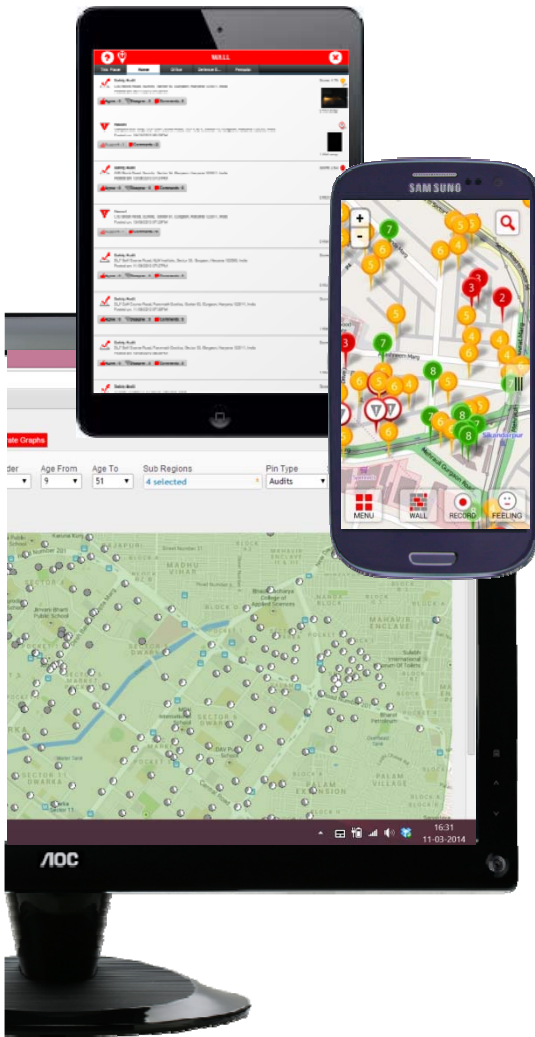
WALL

Home

Safety Audit

Safety Audit

Safety Audit

Safety Audit

Safety Audit

Safety Audit

SAMSUNG

+

-

MENU

WALL

RECORD

FEELING

Sikandarpur

rate Graphs

der

Age From

Age To

Sub Regions

Pin Type

9

51

4 selected

Audits

SECTOR 4

SECTOR 5

MADHU VIHAR

BLOCK G

BLOCK C

SECTOR 6

MAHAVIR ENCLAVE

BLOCK D

SECTOR 3

SECTOR 7

DWARKA

SECTOR 1

PALAM VILLAGE

PALAM EXTENSION

16:31

11-03-2014

AOC